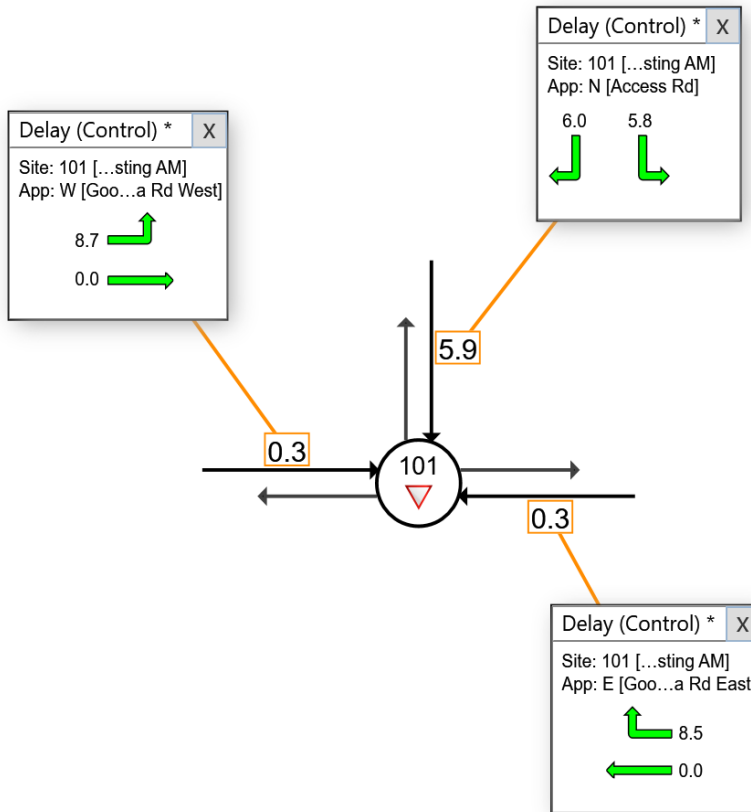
Delay (Control) * X
Site: 101 […sting AM]
App: N [Access Rd]
6.0 5.8

Delay (Control) * X
Site: 101 […sting AM]
App: W [Goo…a Rd West]
8.7
0.0

5.9

0.3

101

0.3

Delay (Control) * X
Site: 101 […sting AM]
App: E [Goo…a Rd East
8.5
0.0